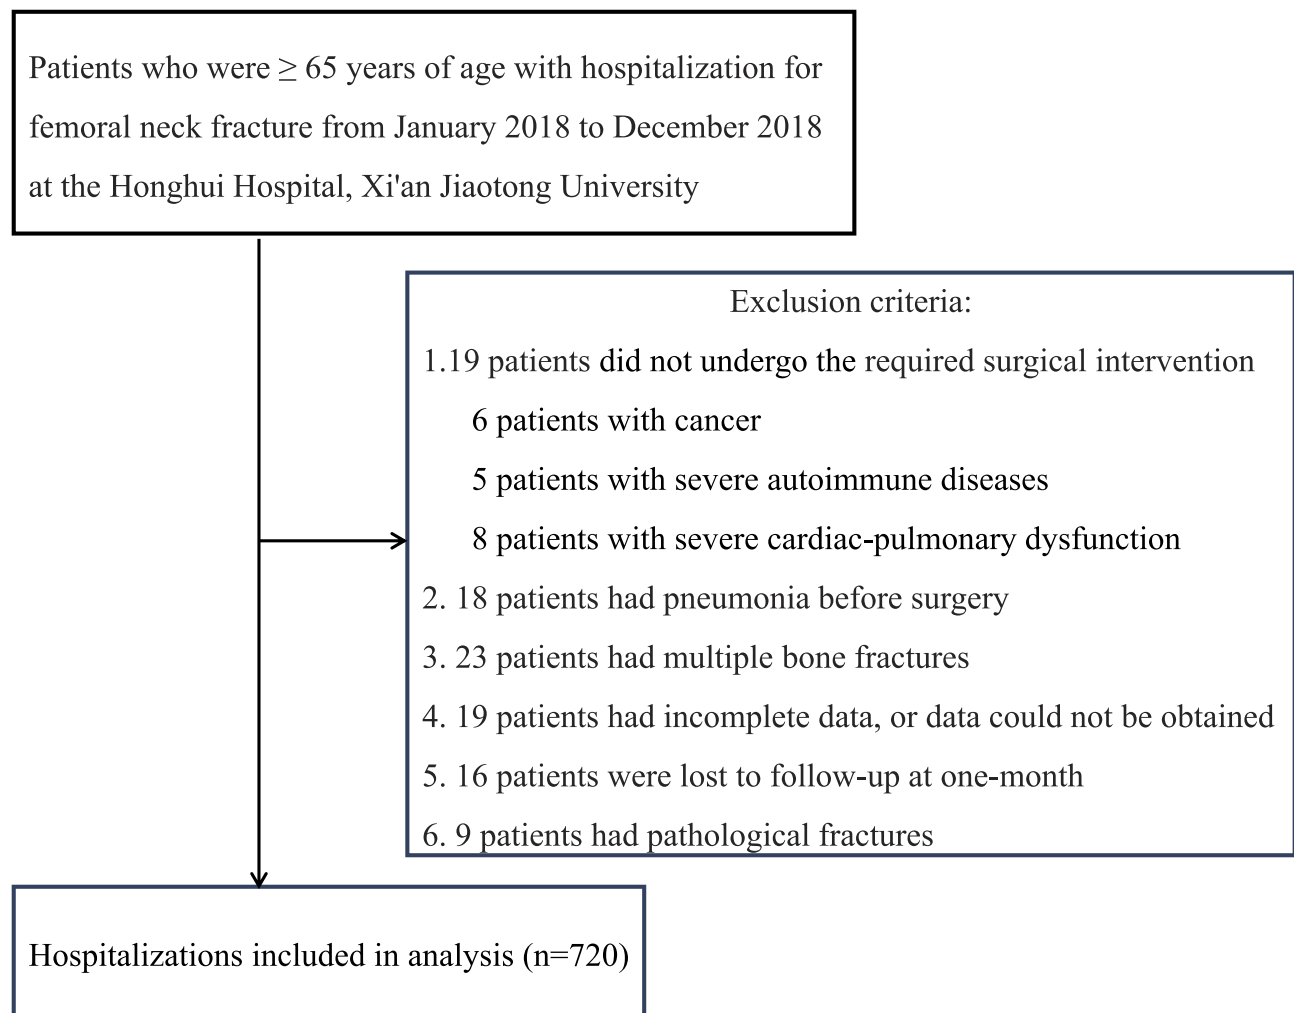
Patients who were ≥ 65 years of age with hospitalization for femoral neck fracture from January 2018 to December 2018 at the Honghui Hospital, Xi'an Jiaotong University

Exclusion criteria:

1.19 patients did not undergo the required surgical intervention

6 patients with cancer

5 patients with severe autoimmune diseases

8 patients with severe cardiac-pulmonary dysfunction

2. 18 patients had pneumonia before surgery

3. 23 patients had multiple bone fractures

4. 19 patients had incomplete data, or data could not be obtained

5. 16 patients were lost to follow-up at one-month

6. 9 patients had pathological fractures

Hospitalizations included in analysis (n=720)